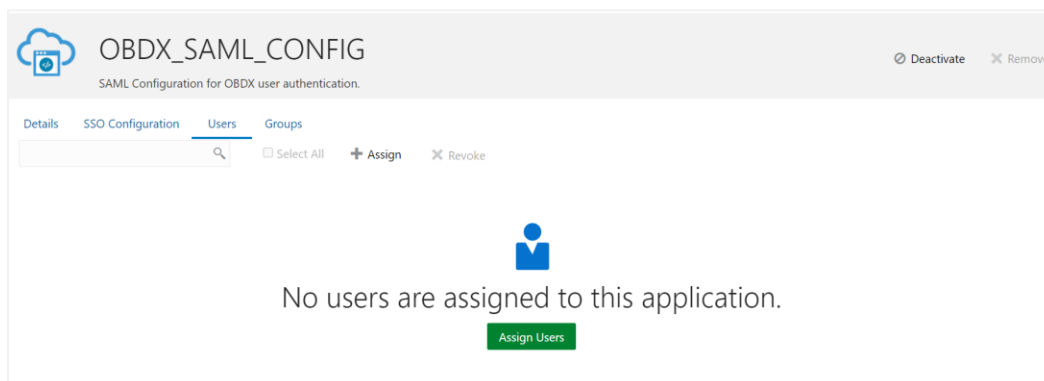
OBDX_SAML_CONFIG

SAML Configuration for OBDX user authentication.

Deactivate

Remov

Details SSO Configuration Users Groups

Select All

Assign

Revoke

No users are assigned to this application.

Assign Users